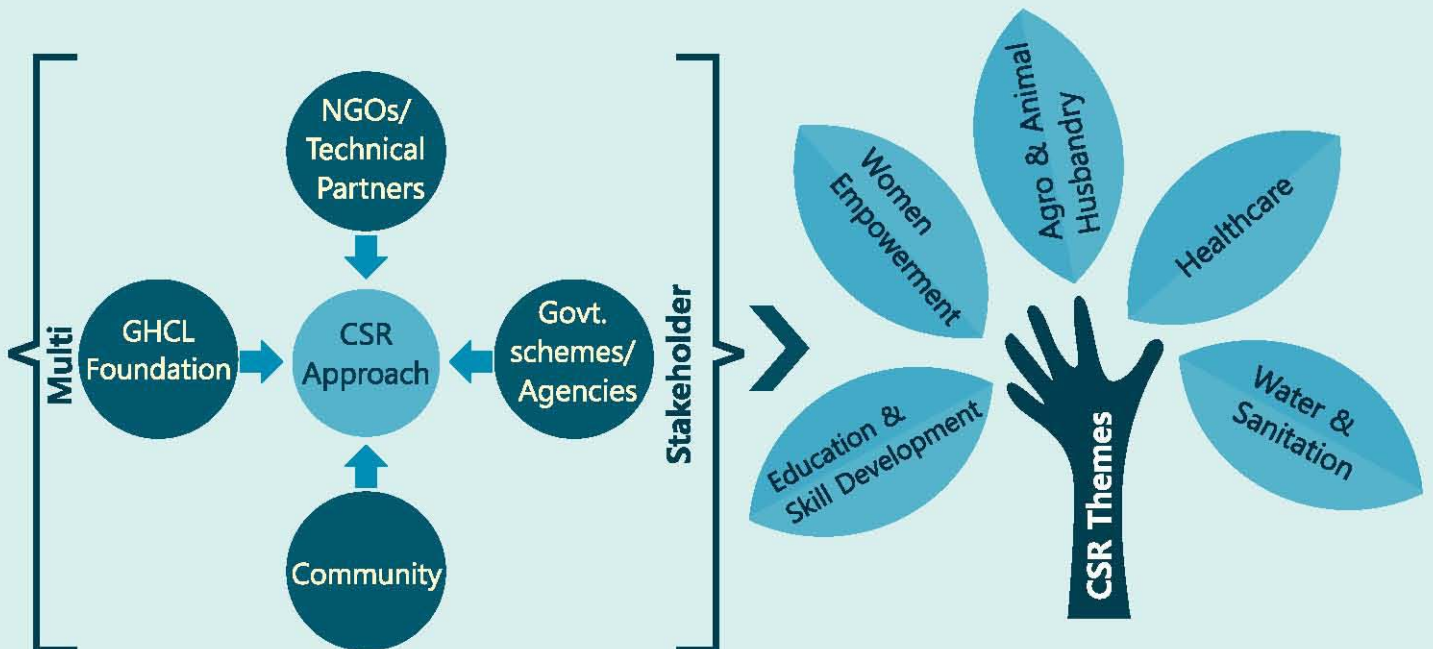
Multi

NGOs/ Technical Partners

GHCL Foundation

CSR Approach

Govt. schemes/ Agencies

Community

Stakeholder

Women Empowerment

Agro & Animal Husbandry

Healthcare

Education & Skill Development

Water & Sanitation

CSR Themes